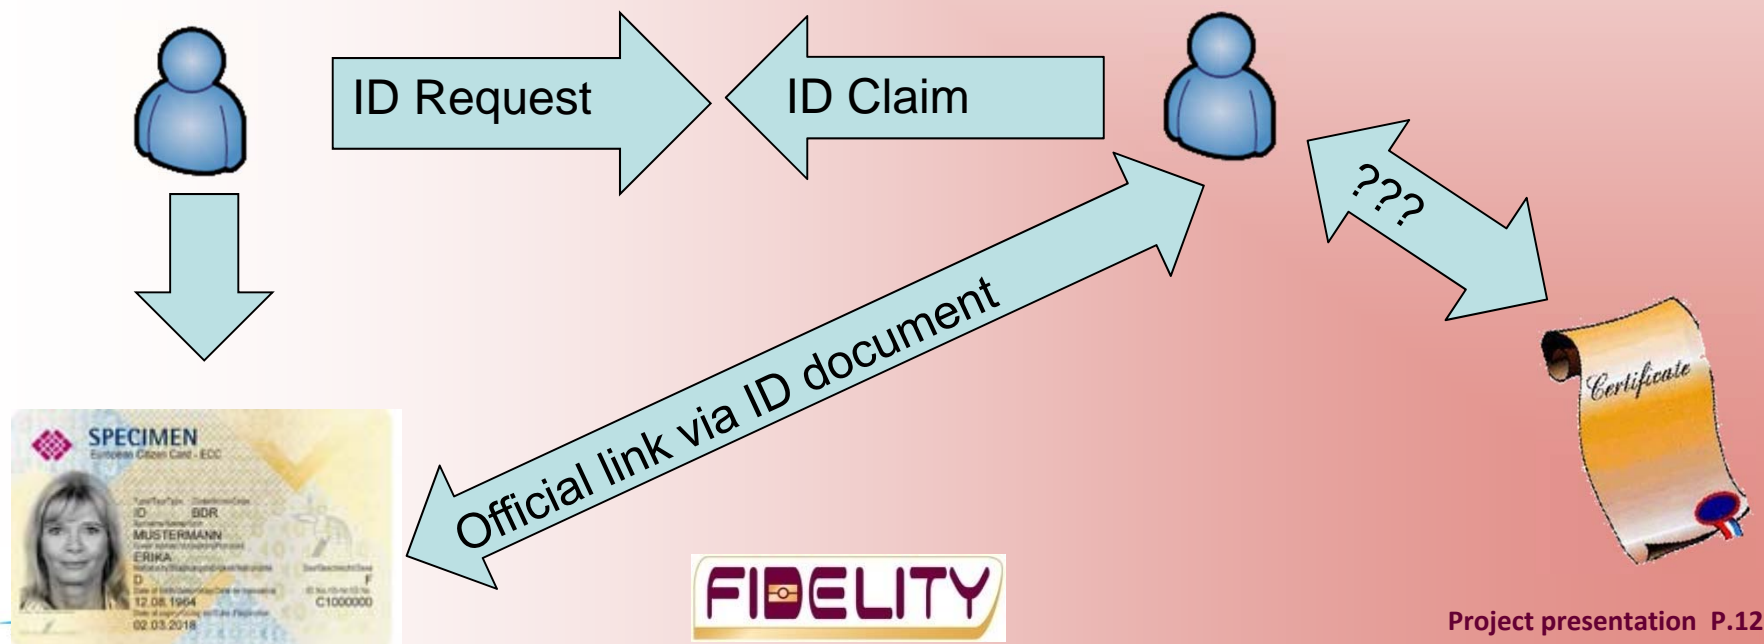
ID Request

ID Claim

???

Official link via ID document

SPECIMEN
European Citizen Card - ECC
ID BDR
MUSTERMANN
ERIKA
D
F
12.08.1964
C1000000
02.03.2018

Certificate

FIDELITY

Project presentation P.12